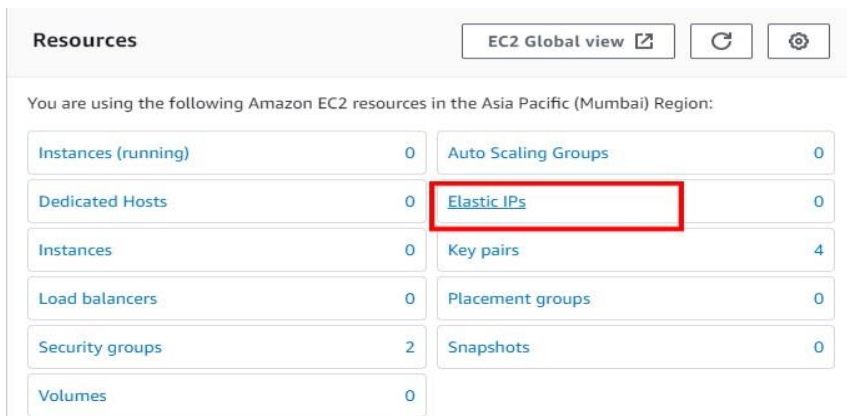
Resources

EC2 Global view

You are using the following Amazon EC2 resources in the Asia Pacific (Mumbai) Region:

| | | | |
|---|---|---|---|
| Instances (running) | 0 | Auto Scaling Groups | 0 |
| Dedicated Hosts | 0 | Elastic IPs | 0 |
| Instances | 0 | Key pairs | 4 |
| Load balancers | 0 | Placement groups | 0 |
| Security groups | 2 | Snapshots | 0 |
| Volumes | 0 | | |